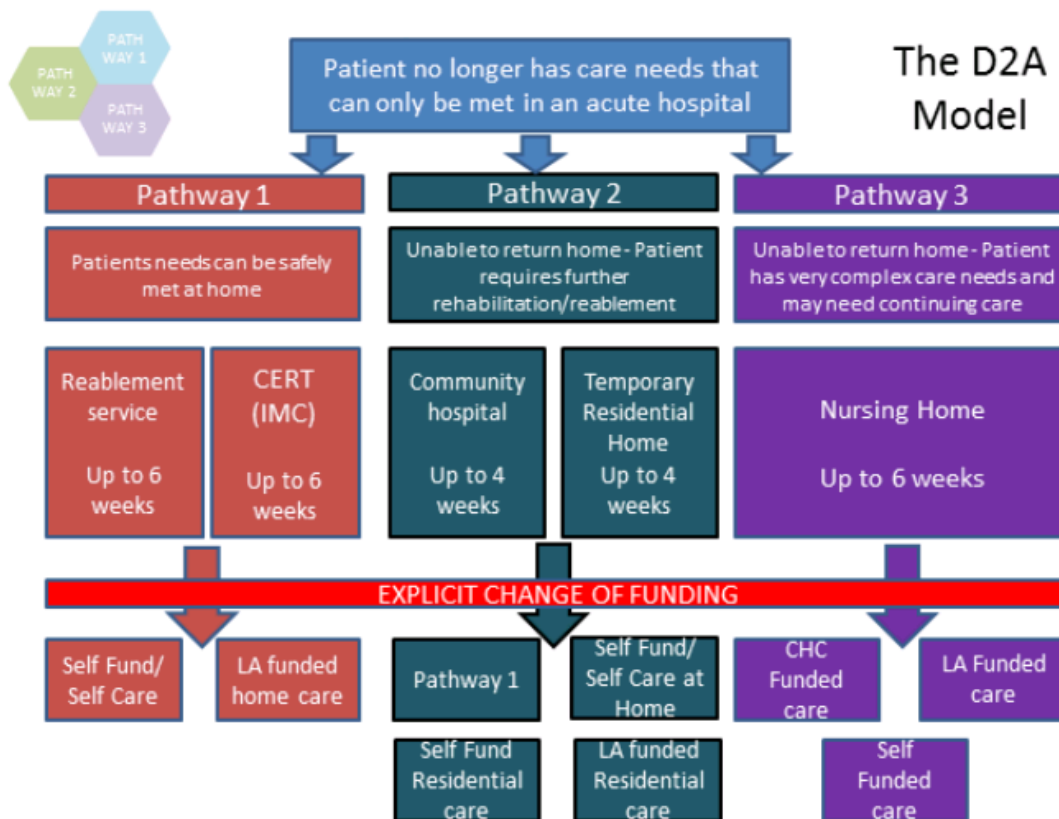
PATH WAY 1

PATH WAY 2

PATH WAY 3

Patient no longer has care needs that can only be met in an acute hospital

The D2A Model

Pathway 1

Pathway 2

Pathway 3

Patients needs can be safely met at home

Unable to return home - Patient requires further rehabilitation/reablement

Unable to return home - Patient has very complex care needs and may need continuing care

Reablement service

Up to 6 weeks

CERT (IMC)

Up to 6 weeks

Community hospital

Up to 4 weeks

Temporary Residential Home

Up to 4 weeks

Nursing Home

Up to 6 weeks

EXPLICIT CHANGE OF FUNDING

Self Fund/ Self Care

LA funded home care

Pathway 1

Self Fund/ Self Care at Home

CHC Funded care

LA Funded care

Self Fund Residential care

LA funded Residential care

Self Funded care